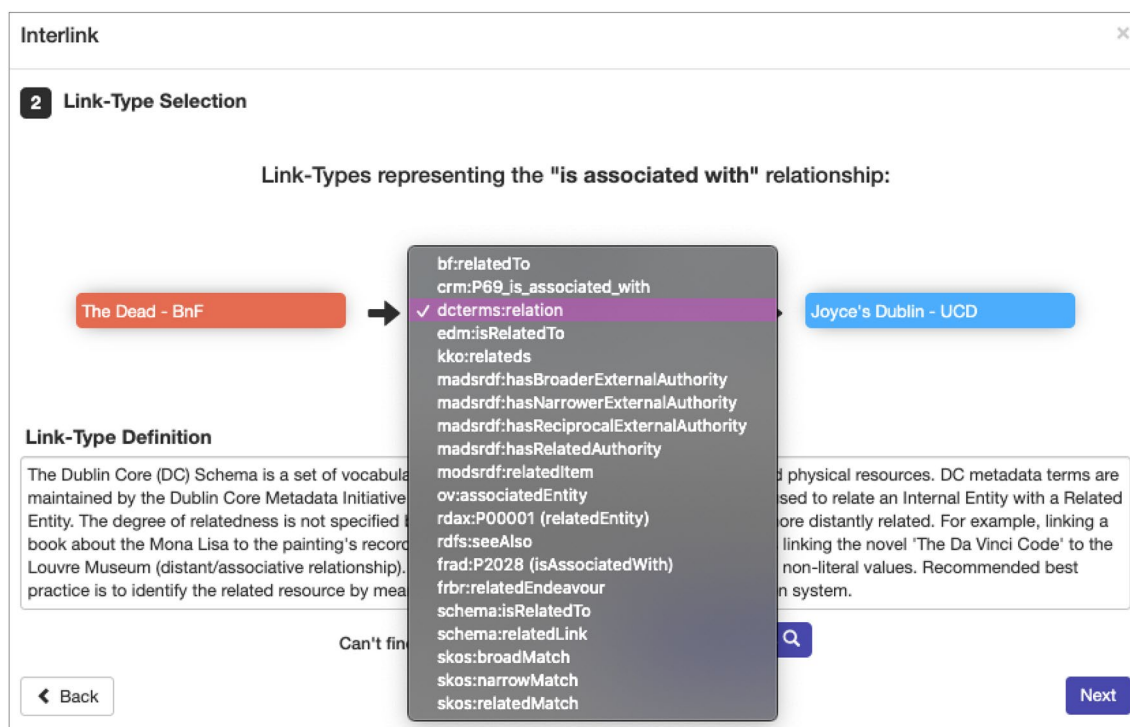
Interlink

×

2 Link-Type Selection

Link-Types representing the "is associated with" relationship:

The Dead - BnF

bf:relatedTo
crm:P69_is_associated_with
✓ dcterms:relation
edm:isRelatedTo
kko:relateds
madsrdf:hasBroaderExternalAuthority
madsrdf:hasNarrowerExternalAuthority
madsrdf:hasReciprocalExternalAuthority
madsrdf:hasRelatedAuthority
modsrdf:relatedItem
ov:associatedEntity
rdax:P00001 (relatedEntity)
rdfs:seeAlso
frad:P2028 (isAssociatedWith)
frbr:relatedEndeavour
schema:isRelatedTo
schema:relatedLink
skos:broadMatch
skos:narrowMatch
skos:relatedMatch

Joyce's Dublin - UCD

Link-Type Definition

The Dublin Core (DC) Schema is a set of vocabula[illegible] d physical resources. DC metadata terms are maintained by the Dublin Core Metadata Initiative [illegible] sed to relate an Internal Entity with a Related Entity. The degree of relatedness is not specified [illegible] ore distantly related. For example, linking a book about the Mona Lisa to the painting's recor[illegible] linking the novel 'The Da Vinci Code' to the Louvre Museum (distant/associative relationship). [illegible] non-literal values. Recommended best practice is to identify the related resource by mea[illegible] n system.

Can't fin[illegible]

Back

Next